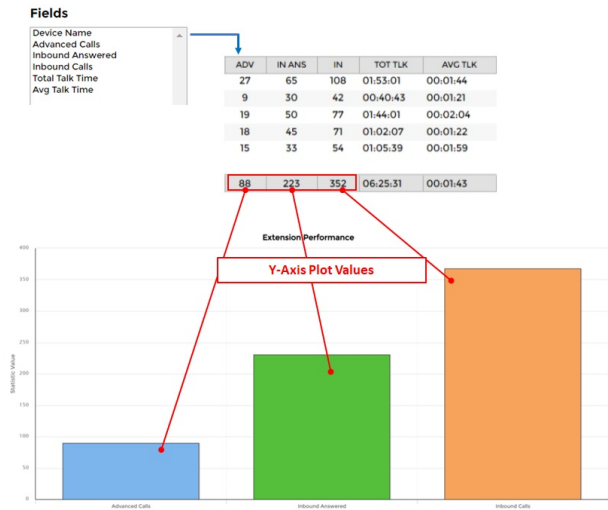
Fields

Device Name
Advanced Calls
Inbound Answered
Inbound Calls
Total Talk Time
Avg Talk Time

| ADV | IN ANS | IN | TOT TLK | AVG TLK |
|---|---|---|---|---|
| 27 | 65 | 108 | 01:53:01 | 00:01:44 |
| 9 | 30 | 42 | 00:40:43 | 00:01:21 |
| 19 | 50 | 77 | 01:44:01 | 00:02:04 |
| 18 | 45 | 71 | 01:02:07 | 00:01:22 |
| 15 | 33 | 54 | 01:05:39 | 00:01:59 |

| 88 | 223 | 352 | 06:25:31 | 00:01:43 |
|---|---|---|---|---|

Extension Performance

Y-Axis Plot Values

400
350
300
250
200
150
100
50
0

Statistic Value

Advanced Calls
Inbound Answered
Inbound Calls